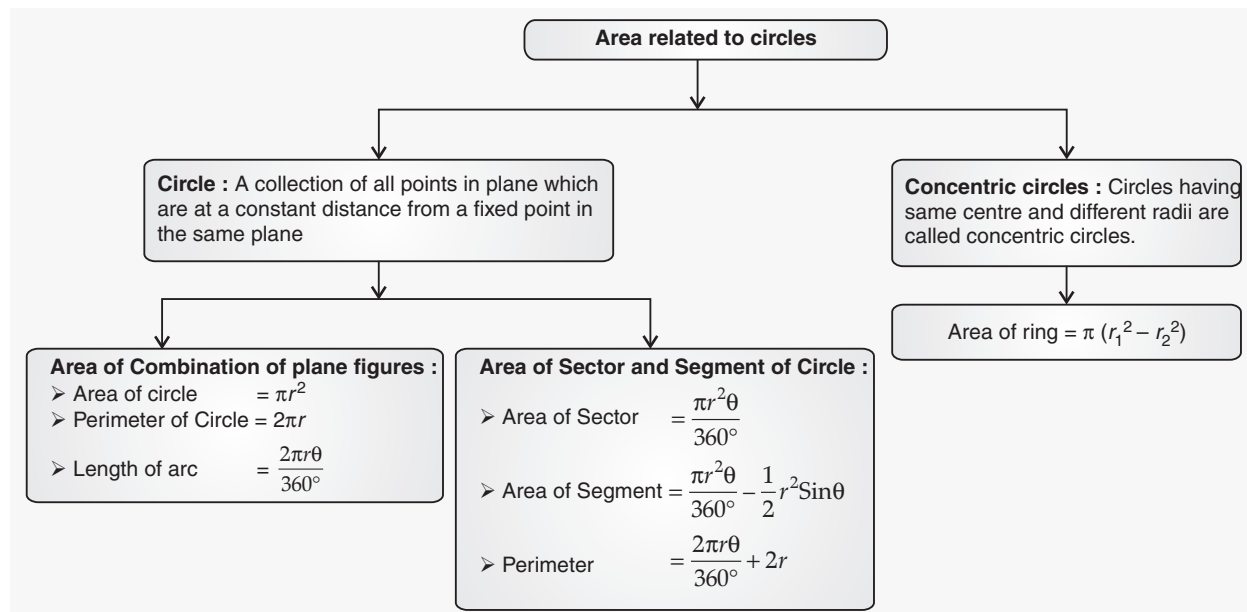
Area related to circles

Circle : A collection of all points in plane which are at a constant distance from a fixed point in the same plane

Area of Combination of plane figures :
➢ Area of circle $= \pi r^2$
➢ Perimeter of Circle $= 2\pi r$
➢ Length of arc $= \frac{2\pi r\theta}{360°}$

Area of Sector and Segment of Circle :
➢ Area of Sector $= \frac{\pi r^2\theta}{360°}$
➢ Area of Segment $= \frac{\pi r^2\theta}{360°} - \frac{1}{2}r^2 \text{Sin}\theta$
➢ Perimeter $= \frac{2\pi r\theta}{360°} + 2r$

Concentric circles : Circles having same centre and different radii are called concentric circles.

Area of ring $= \pi (r_1^2 - r_2^2)$